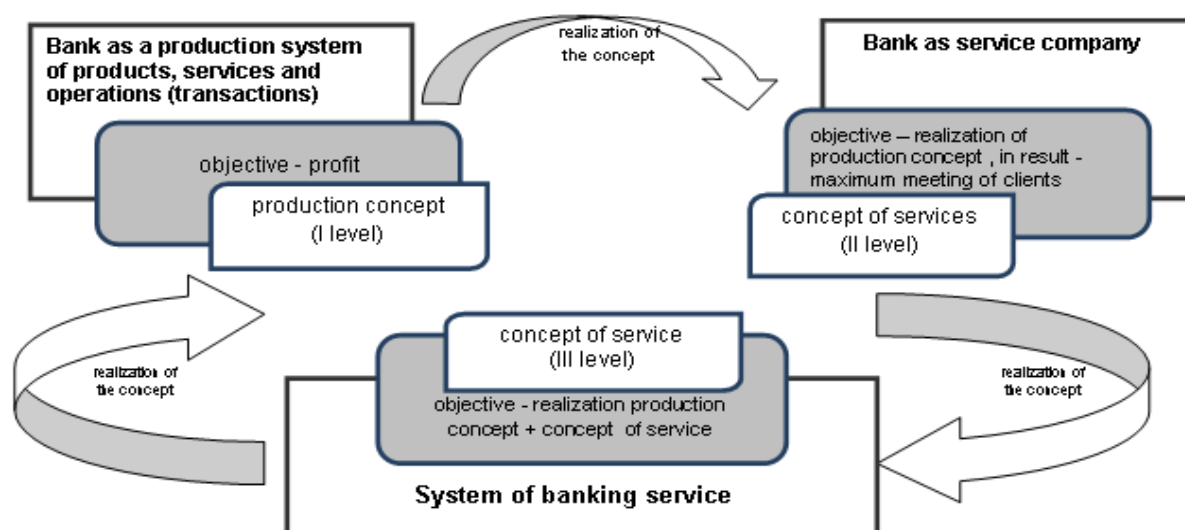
Bank as a production system of products, services and operations (transactions)

objective - profit

production concept
(I level)

realization of the concept

Bank as service company

objective – realization of production concept , in result - maximum meeting of clients

concept of services
(II level)

realization of tie concept

concept of service
(III level)

objective - realization production concept + concept of service

System of banking service

realization of tie concept